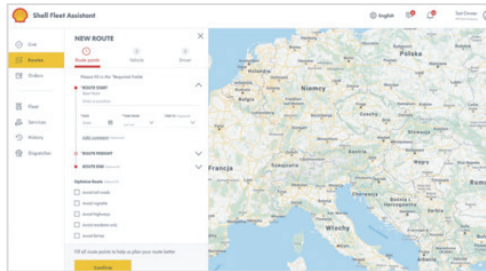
Shell Fleet Assistant

English

Live
Routes
Orders
Fleet
Services
History
Dispatcher

NEW ROUTE

Route points
Vehicle
Driver

Please fill in the *Required Fields

* ROUTE START
Start Point
Enter a location

Add comment

* ROUTE PRIMARY

* ROUTE END

Optimise Route
Avoid toll roads
Avoid vignette
Avoid highways
Avoid tunnels
Avoid ferries

Fill all route points to help us plan your route better

Confirm

Niemcy
Francja
Polska
Włochy